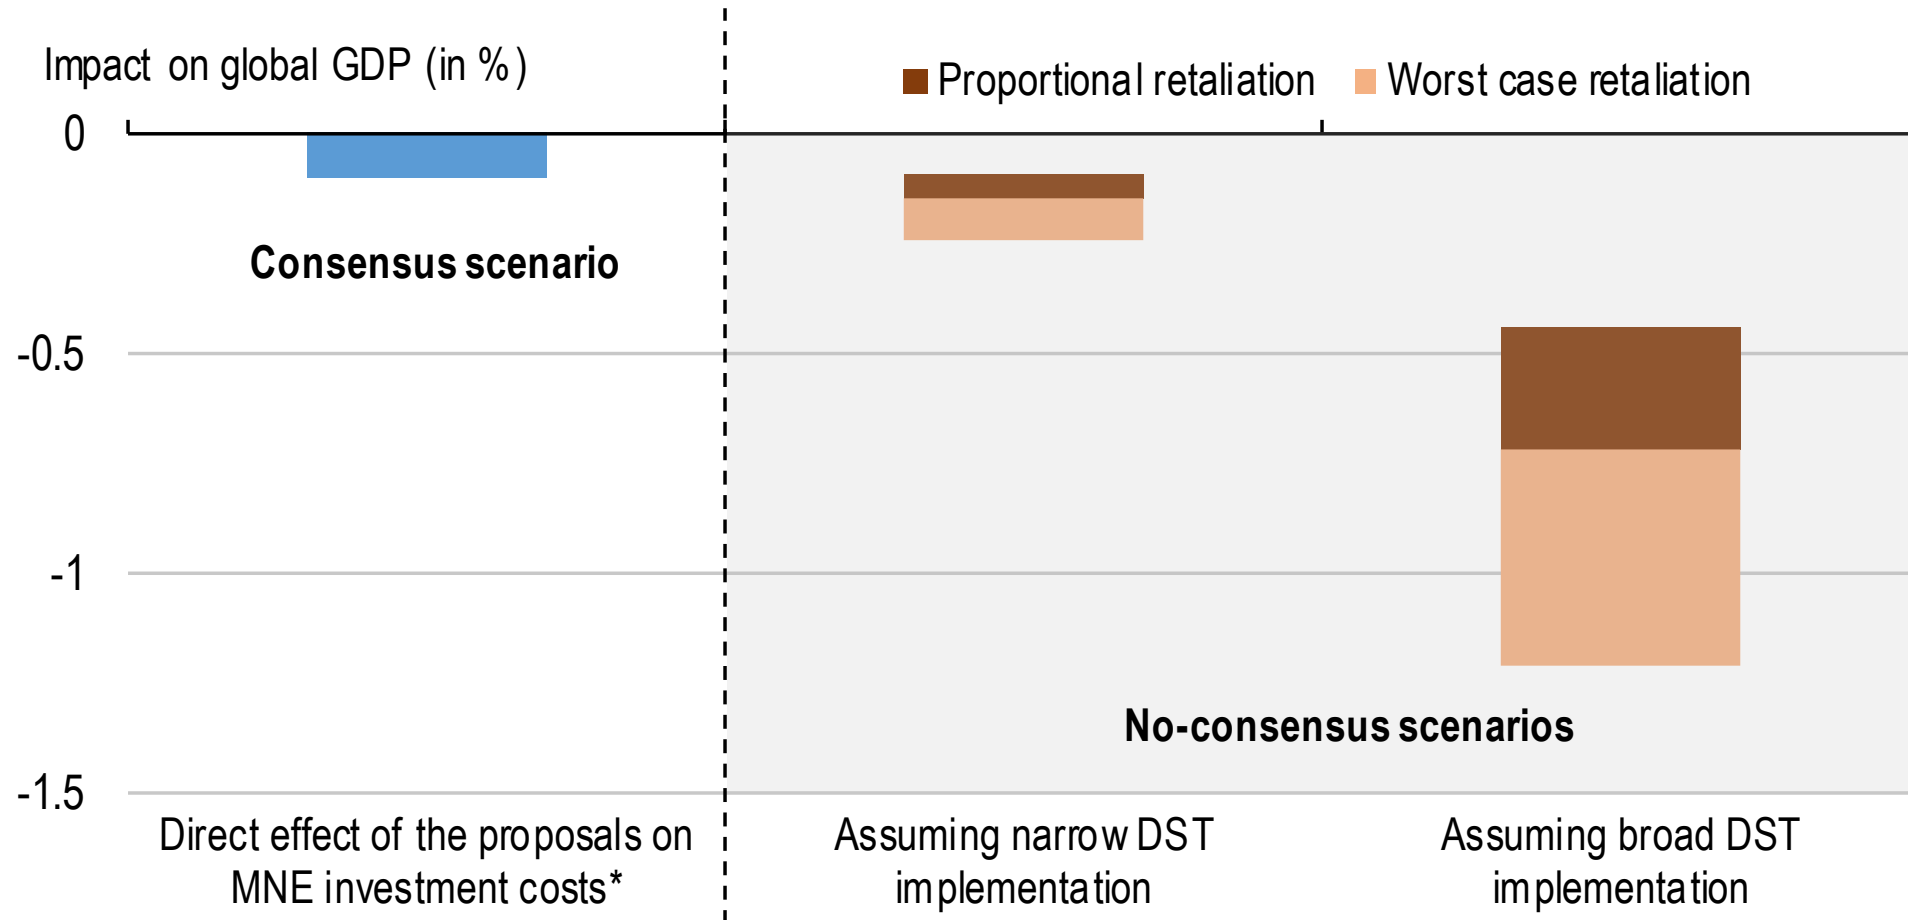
Impact on global GDP (in %)

Proportional retaliation
Worst case retaliation

0
-0.5
-1
-1.5

Consensus scenario

No-consensus scenarios

Direct effect of the proposals on MNE investment costs*

Assuming narrow DST implementation

Assuming broad DST implementation